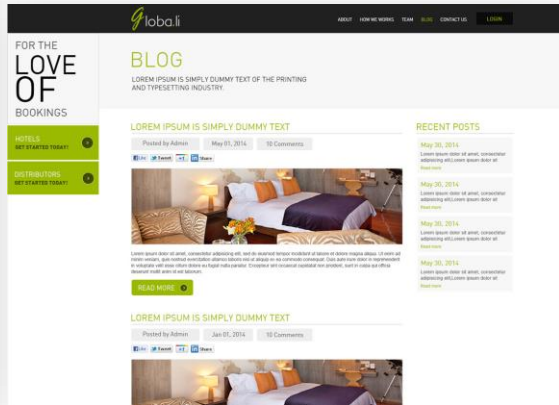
Globa.li

ABOUT HOW WE WORKS TEAM BLOG CONTACT US LOGIN

FOR THE LOVE OF BOOKINGS

HOTELS
GET STARTED TODAY!

DISTRIBUTORS
GET STARTED TODAY!

BLOG

LOREM IPSUM IS SIMPLY DUMMY TEXT OF THE PRINTING AND TYPESETTING INDUSTRY.

LOREM IPSUM IS SIMPLY DUMMY TEXT

Posted by Admin May 01, 2014 10 Comments

Like Tweet +1 Share

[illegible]

READ MORE

LOREM IPSUM IS SIMPLY DUMMY TEXT

Posted by Admin Jan 01, 2014 10 Comments

Like Tweet +1 Share

RECENT POSTS

May 30, 2014
Lorem ipsum dolor sit amet, consectetur adipiscing elit,Lorem ipsum dolor sit
Read more

May 30, 2014
Lorem ipsum dolor sit amet, consectetur adipiscing elit,Lorem ipsum dolor sit
Read more

May 30, 2014
Lorem ipsum dolor sit amet, consectetur adipiscing elit,Lorem ipsum dolor sit
Read more

May 30, 2014
Lorem ipsum dolor sit amet, consectetur adipiscing elit,Lorem ipsum dolor sit
Read more